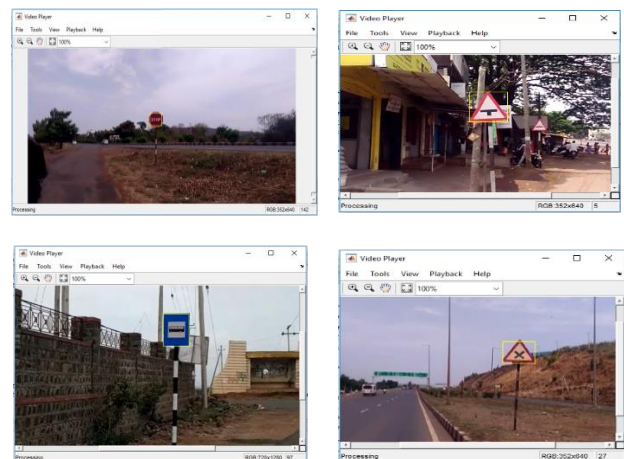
Video Player
File Tools View Playback Help
100%
STOP
Processing RGB:352x640 142

Video Player
File Tools View Playback Help
100%
Processing RGB:352x640 5

Video Player
File Tools View Playback Help
100%
Processing RGB:720x1280 97

Video Player
File Tools View Playback Help
100%
Processing RGB:352x640 27